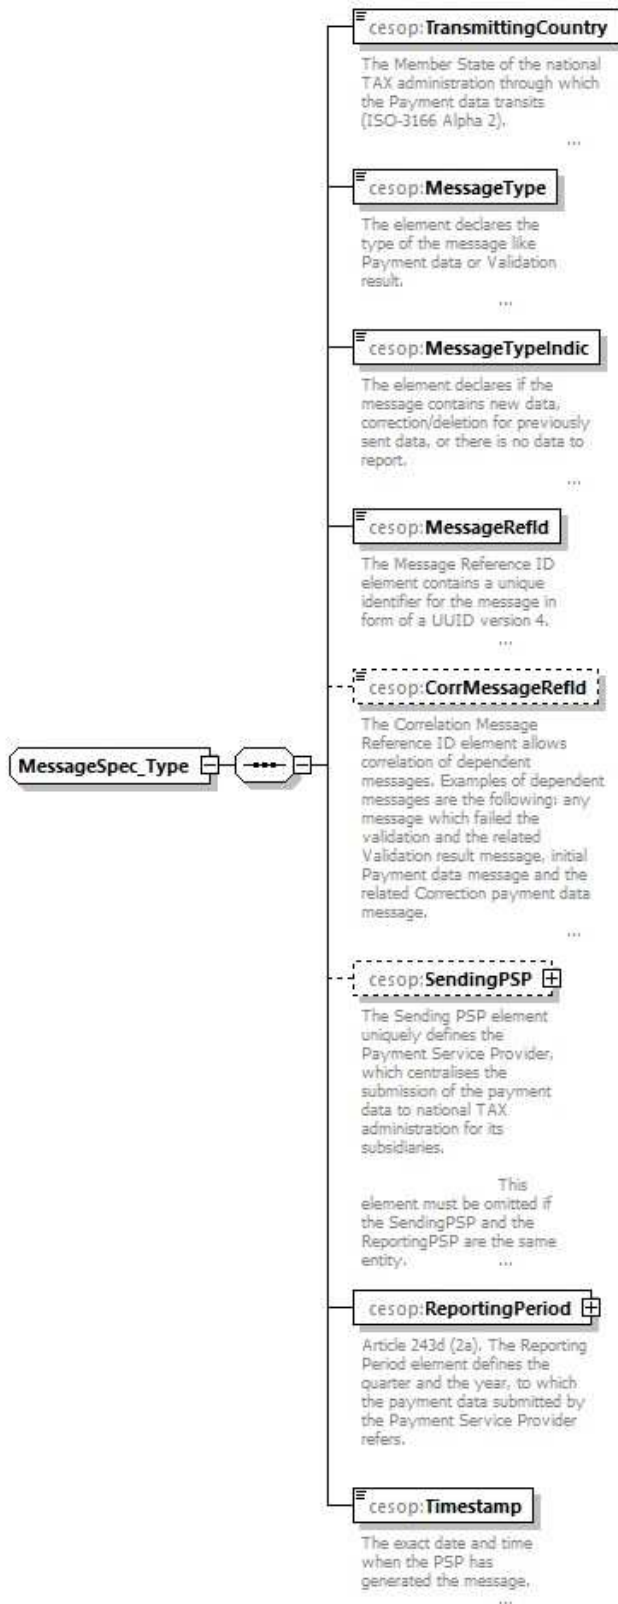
MessageSpec_Type

cesop:TransmittingCountry

The Member State of the national TAX administration through which the Payment data transits (ISO-3166 Alpha 2).
...

cesop:MessageType

The element declares the type of the message like Payment data or Validation result.
...

cesop:MessageTypeIndic

The element declares if the message contains new data, correction/deletion for previously sent data, or there is no data to report.
...

cesop:MessageRefId

The Message Reference ID element contains a unique identifier for the message in form of a UUID version 4.
...

cesop:CorrMessageRefId

The Correlation Message Reference ID element allows correlation of dependent messages. Examples of dependent messages are the following: any message which failed the validation and the related Validation result message, initial Payment data message and the related Correction payment data message.
...

cesop:SendingPSP

The Sending PSP element uniquely defines the Payment Service Provider, which centralises the submission of the payment data to national TAX administration for its subsidiaries.

This element must be omitted if the SendingPSP and the ReportingPSP are the same entity.
...

cesop:ReportingPeriod

Article 243d (2a). The Reporting Period element defines the quarter and the year, to which the payment data submitted by the Payment Service Provider refers.

cesop:Timestamp

The exact date and time when the PSP has generated the message.
...